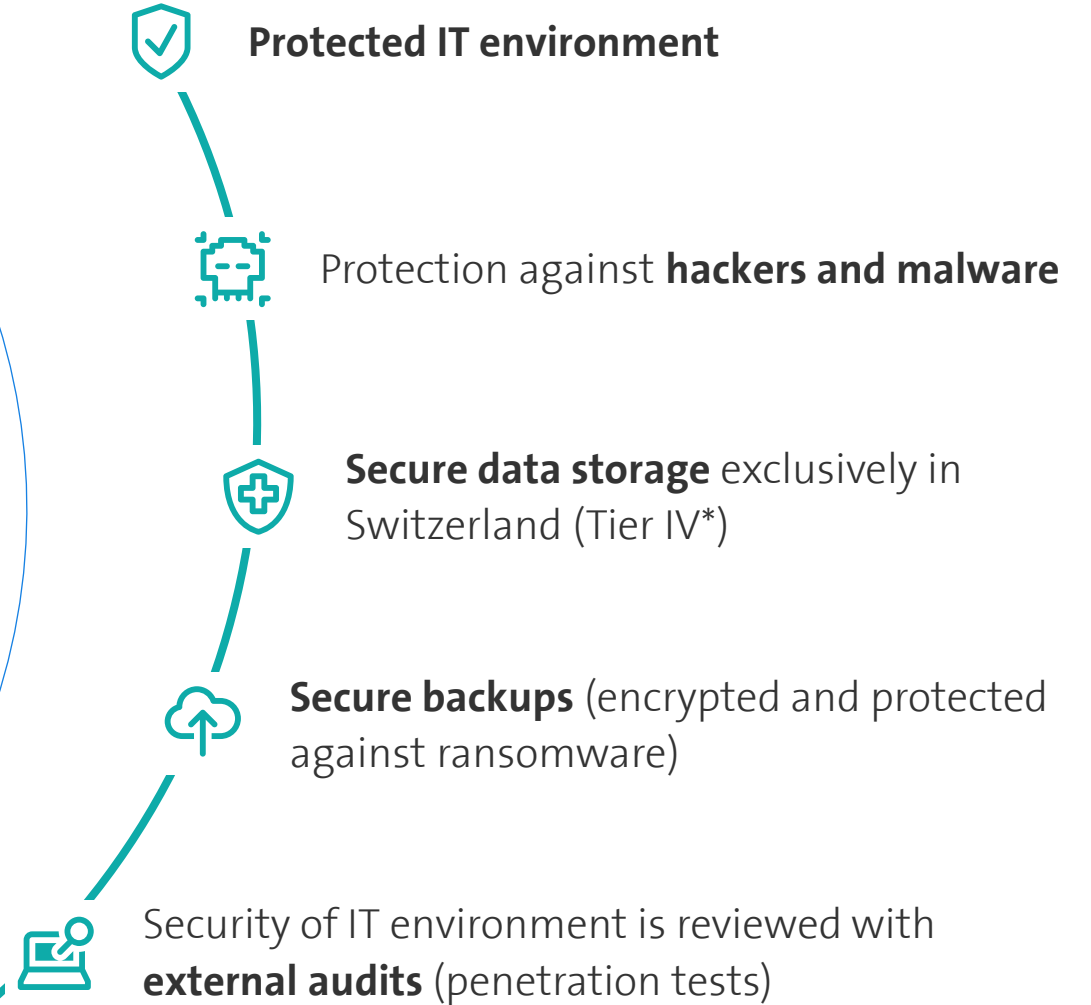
Protected IT environment

Protection against **hackers and malware**

**Secure data storage** exclusively in Switzerland (Tier IV*)

**Secure backups** (encrypted and protected against ransomware)

Security of IT environment is reviewed with **external audits** (penetration tests)